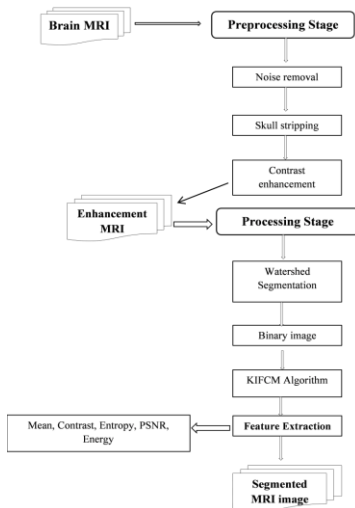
Brain MRI

Preprocessing Stage

Noise removal

Skull stripping

Contrast enhancement

Enhancement MRI

Processing Stage

Watershed Segmentation

Binary image

KIFCM Algorithm

Feature Extraction

Mean, Contrast, Entropy, PSNR, Energy

Segmented MRI image